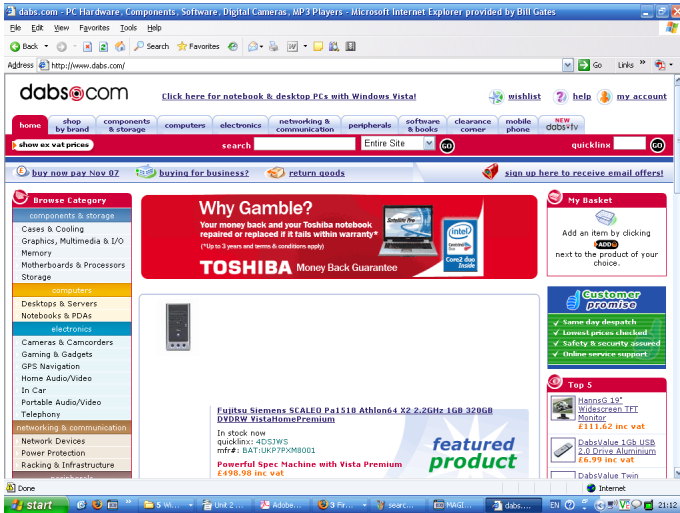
dabs.com - PC Hardware, Components, Software, Digital Cameras, MP3 Players - Microsoft Internet Explorer provided by Bill Gates

File Edit View Favorites Tools Help

Back Search Favorites

Address http://www.dabs.com/ Go Links

dabs.com

Click here for notebook & desktop PCs with Windows Vista!

wishlist help my account

home | shop by brand | components & storage | computers | electronics | networking & communication | peripherals | software & books | clearance corner | mobile phone | NEW dabs tv

show ex vat prices search Entire Site GO quicklinx GO

buy now pay Nov 07 buying for business? return goods sign up here to receive email offers!

Browse Category
components & storage
Cases & Cooling
Graphics, Multimedia & I/O
Memory
Motherboards & Processors
Storage
computers
Desktops & Servers
Notebooks & PDAs
electronics
Cameras & Camcorders
Gaming & Gadgets
GPS Navigation
Home Audio/Video
In Car
Portable Audio/Video
Telephony
networking & communication
Network Devices
Power Protection
Racking & Infrastructure

Why Gamble?
Your money back and your Toshiba notebook repaired or replaced if it fails within warranty*
(*Up to 3 years and terms & conditions apply)
TOSHIBA Money Back Guarantee

Fujitsu Siemens SCALEO Pa1518 Athlon64 X2 2.2GHz 1GB 320GB DVDRW VistaHomePremium
In stock now
quicklinx: 4DSJWS
mfr#: BAT:UKP7PXM8001
Powerful Spec Machine with Vista Premium
£498.98 inc vat

featured product

My Basket
Add an item by clicking ADD next to the product of your choice.

Customer promise
Same day despatch
Lowest prices checked
Safety & security assured
Online service support

Top 5
HannsG 19" Widescreen TFT Monitor
£111.62 inc vat
DabsValue 1Gb USB 2.0 Drive Aluminium
£6.99 inc vat
DabsValue Twin

Done Internet

start 5 Wi... Unit 2 ... Adobe... 3 Fir... searc... MAGI... dabs.... EN 21:12